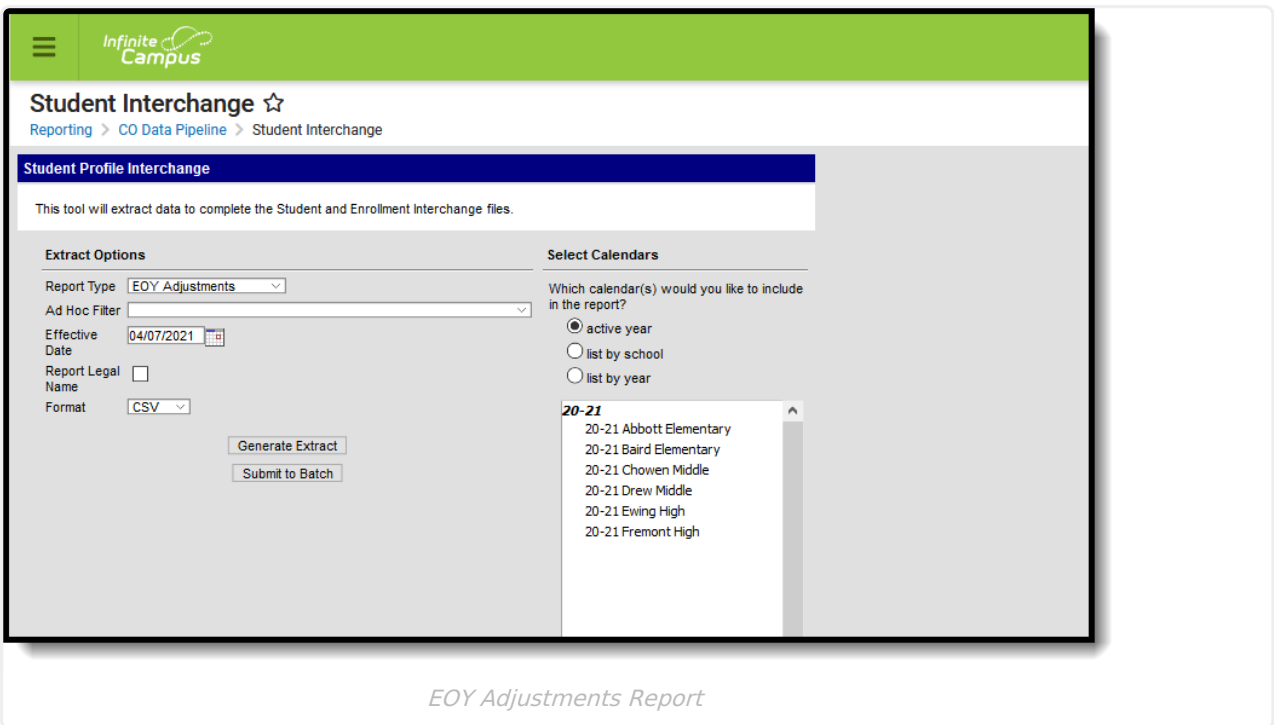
Infinite Campus

Student Interchange ☆

Reporting > CO Data Pipeline > Student Interchange

Student Profile Interchange

This tool will extract data to complete the Student and Enrollment Interchange files.

Extract Options

Report Type EOY Adjustments

Ad Hoc Filter

Effective Date 04/07/2021

Report Legal Name

Format CSV

Generate Extract

Submit to Batch

Select Calendars

Which calendar(s) would you like to include in the report?

active year

list by school

list by year

20-21
20-21 Abbott Elementary
20-21 Baird Elementary
20-21 Chowen Middle
20-21 Drew Middle
20-21 Ewing High
20-21 Fremont High

EOY Adjustments Report